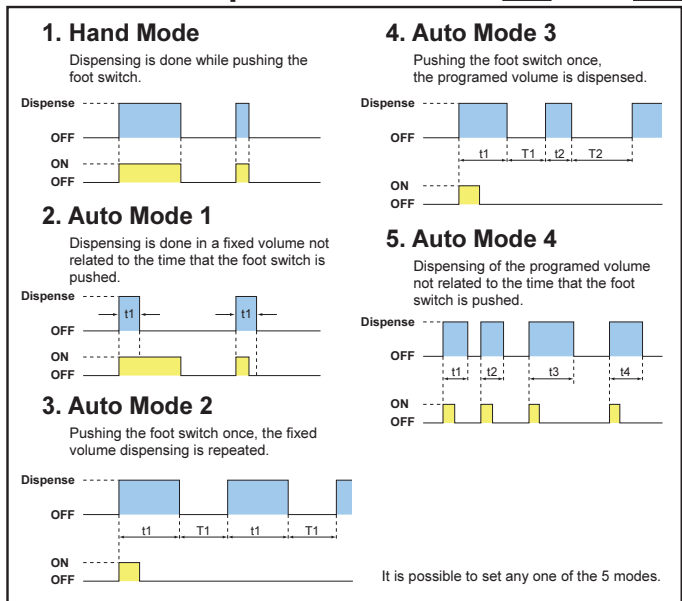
1. Hand Mode

Dispensing is done while pushing the foot switch.

Dispense
OFF
ON
OFF

2. Auto Mode 1

Dispensing is done in a fixed volume not related to the time that the foot switch is pushed.

Dispense
t1
t1
OFF
ON
OFF

3. Auto Mode 2

Pushing the foot switch once, the fixed volume dispensing is repeated.

Dispense
OFF
t1
T1
t1
T1
ON
OFF

4. Auto Mode 3

Pushing the foot switch once, the programed volume is dispensed.

Dispense
OFF
t1
T1
t2
T2
ON
OFF

5. Auto Mode 4

Dispensing of the programed volume not related to the time that the foot switch is pushed.

Dispense
OFF
t1
t2
t3
t4
ON
OFF

It is possible to set any one of the 5 modes.